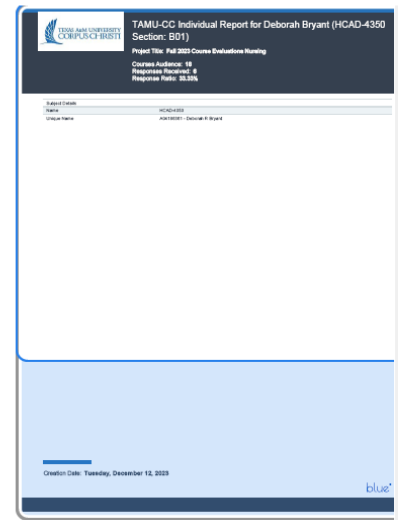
TEXAS A&M UNIVERSITY CORPUS CHRISTI

TAMU-CC Individual Report for Deborah Bryant (HCAD-4350 Section: B01)

Project Title: Fall 2023 Course Evaluations Nursing

Courses Audience: 18
Responses Received: 6
Response Ratio: 33.33%

| Subject Details | |
|---|---|
| Name | HCAD-4350 |
| Unique Name | A06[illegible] - Deborah R Bryant |

Creation Date: Tuesday, December 12, 2023

blue